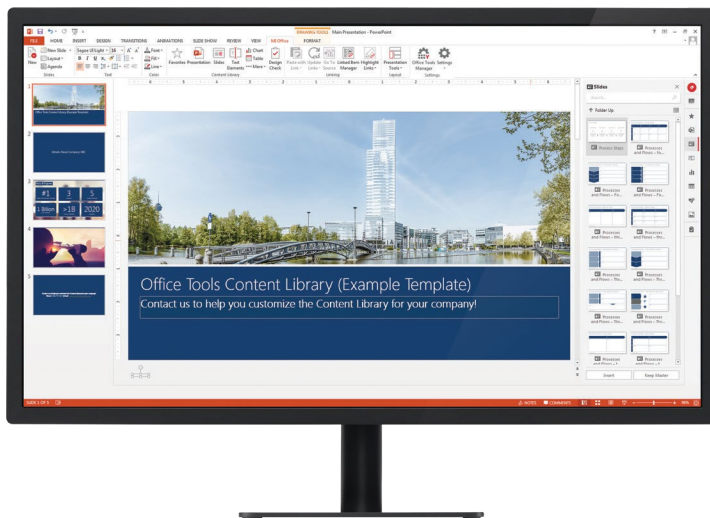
DRAWING TOOLS Main Presentation - PowerPoint

FILE HOME INSERT DESIGN TRANSITIONS ANIMATIONS SLIDE SHOW REVIEW VIEW Sil Office FORMAT

New Slide Layout Agenda Slides Segoe UI Light 28 Text Font Fill Line Color Favorites Presentation Slides Text Elements More Chart Table Content Library Design Check Paste with Link Update Links Go To Source Linked Item Manager Highlight Links Linking Presentation Tools Layout Office Tools Manager Settings Settings

Slides

Folder Up

Process Steps

Processes and Flows – Fo...

Processes and Flows – Fo...

Processes and Flows – Fo...

Processes and Flows – Wo...

Processes and Flows – Wo...

Processes and Flows – Thr...

Processes and Flows – Thr...

Processes and Flows – Thr...

Processes and Flows – Thr...

Insert Keep Master

#1 3 5 1 Billion > 18 2020

Office Tools Content Library (Example Template)

Contact us to help you customize the Content Library for your company!

SLIDE 1 OF 5 NOTES COMMENTS 90%